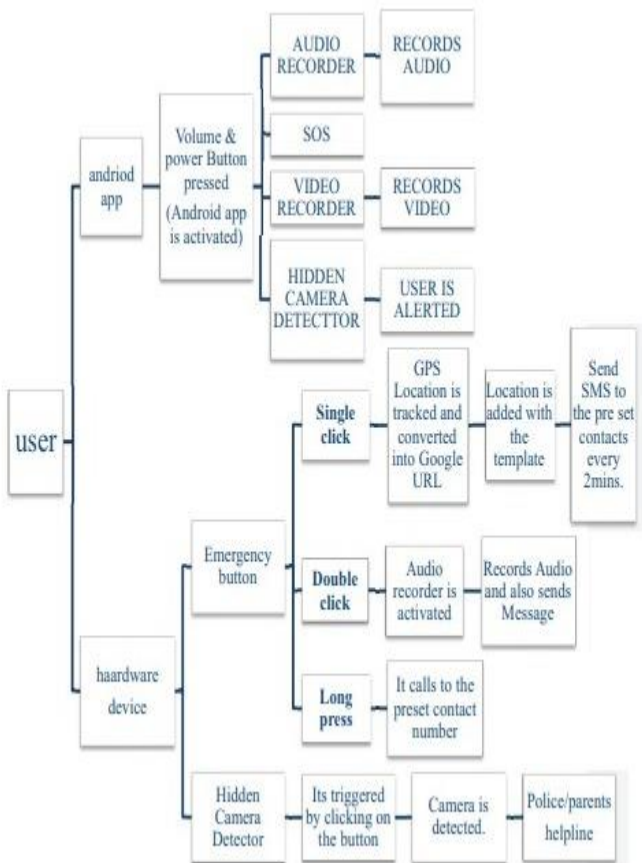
user

andriod app

Volume & power Button pressed (Android app is activated)

AUDIO RECORDER

RECORDS AUDIO

SOS

VIDEO RECORDER

RECORDS VIDEO

HIDDEN CAMERA DETECTTOR

USER IS ALERTED

haardware device

Emergency button

Single click

GPS Location is tracked and converted into Google URL

Location is added with the template

Send SMS to the pre set contacts every 2mins.

Double click

Audio recorder is activated

Records Audio and also sends Message

Long press

It calls to the preset contact number

Hidden Camera Detector

Its triggered by clicking on the button

Camera is detected.

Police/parents helpline